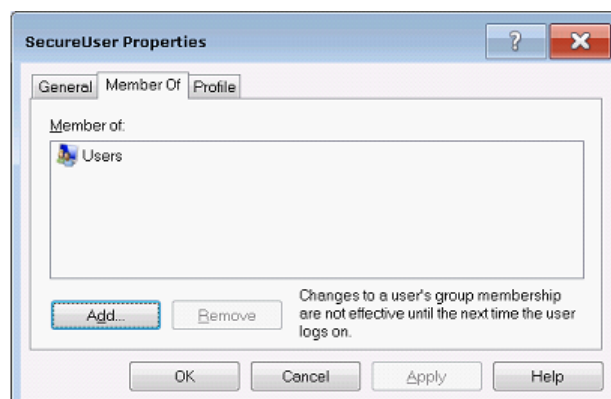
SecureUser Properties

?

General | Member Of | Profile

Member of:

Users

Add... | Remove

Changes to a user's group membership are not effective until the next time the user logs on.

OK | Cancel | Apply | Help